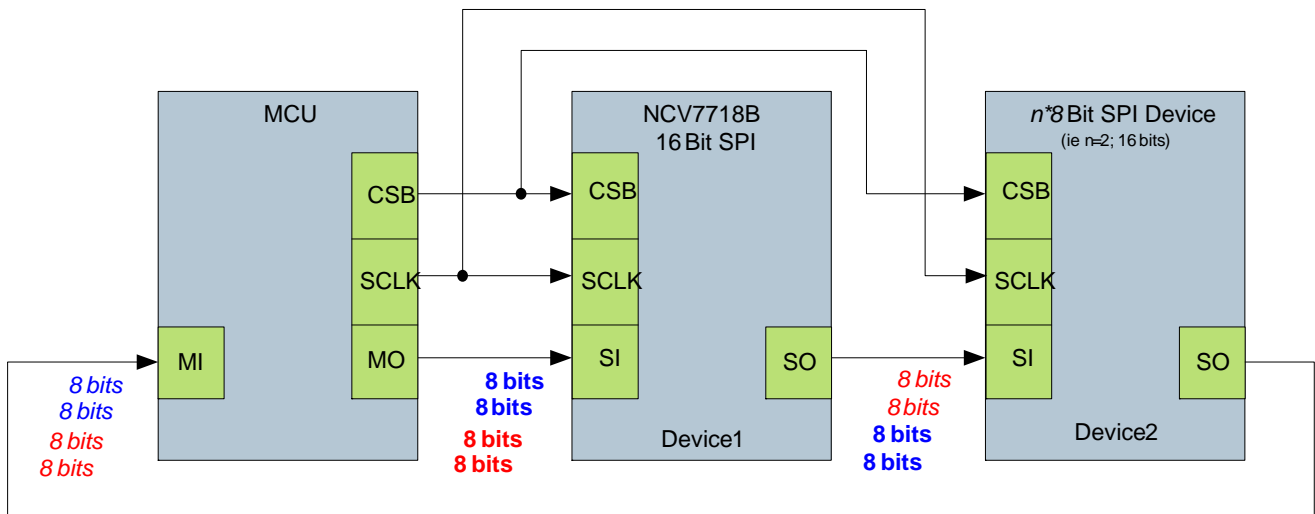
MCU

CSB

SCLK

MI

MO

8 bits
8 bits
8 bits
8 bits

NCV7718B
16 Bit SPI

CSB

SCLK

SI

SO

8 bits
8 bits
8 bits
8 bits

Device1

8 bits
8 bits
8 bits
8 bits

$n$*8 Bit SPI Device
(ie n=2; 16 bits)

CSB

SCLK

SI

SO

Device2